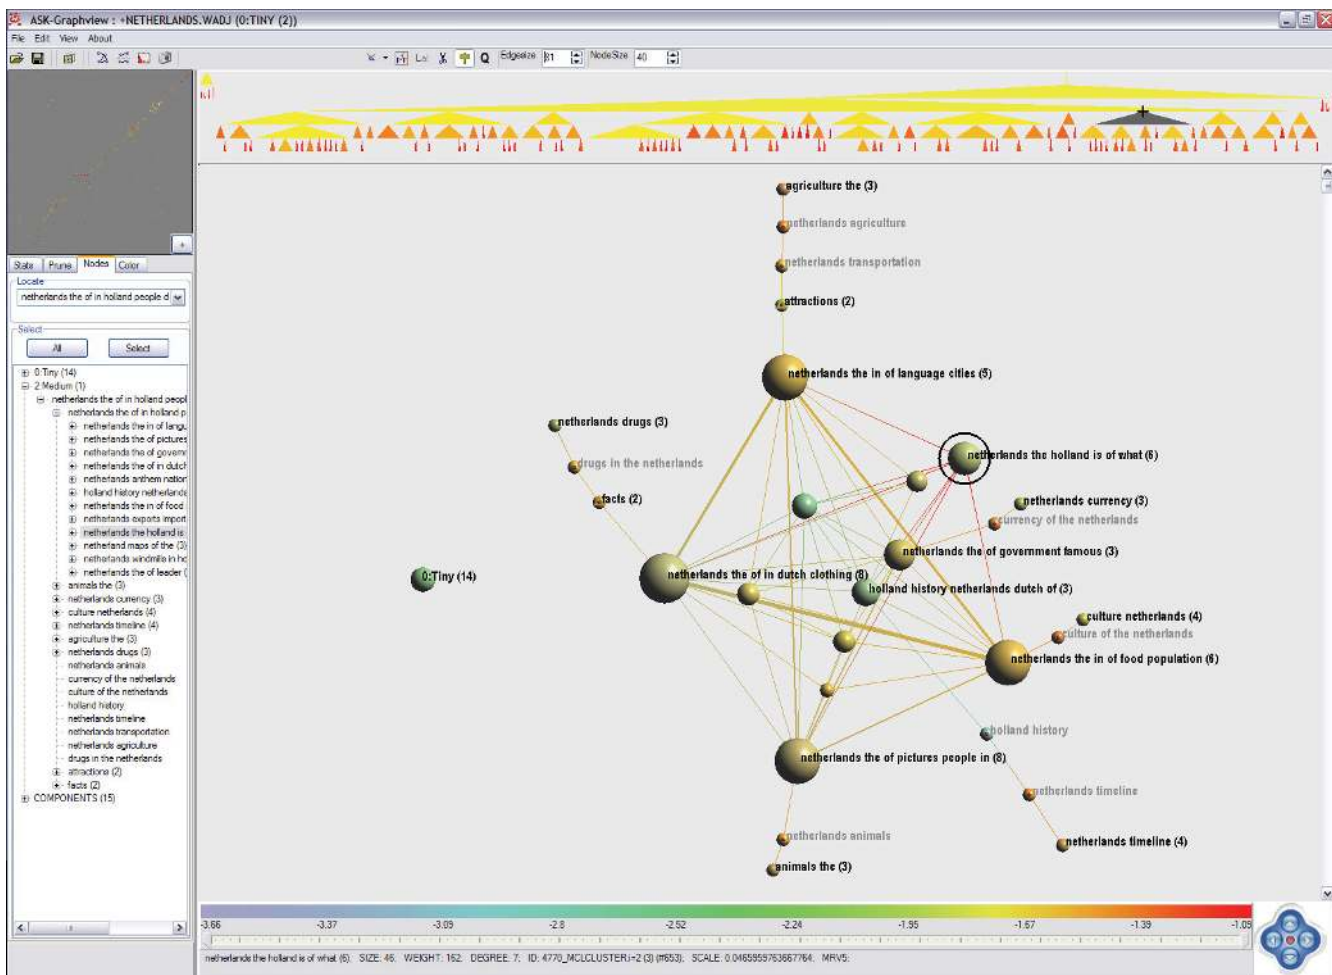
ASK-Graphview : +NETHERLANDS.WADJ (0:TINY (2))

File Edit View About

Edgesize 81 NodeSize 40

Stats Prune Nodes Color

Locate

netherlands the of in holland people d

Select

All Select

0:Tiny (14)
2:Medium (1)
netherlands the of in holland peopl
netherlands the of in holland p
netherlands the in of langu
netherlands the of pictures
netherlands the of govern
netherlands the of in dutch
netherlands anthem nation
holland history netherlands
netherlands the in of food
netherlands exports import
netherlands the holland is
netherland maps of the (3)
netherlands windmills in ho
netherlands the of leader (
animals the (3)
netherlands currency (3)
culture netherlands (4)
netherlands timeline (4)
agriculture the (3)
netherlands drugs (3)
netherlands animals
currency of the netherlands
culture of the netherlands
holland history
netherlands timeline
netherlands transportation
netherlands agriculture
drugs in the netherlands
attractions (2)
facts (2)
COMPONENTS (15)

agriculture the (3)
netherlands agriculture
netherlands transportation
attractions (2)
netherlands the in of language cities (5)
netherlands drugs (3)
drugs in the netherlands
facts (2)
netherlands the holland is of what (6)
netherlands currency (3)
currency of the netherlands
netherlands the of government famous (3)
0:Tiny (14)
netherlands the of in dutch clothing (8)
holland history netherlands dutch of (3)
culture netherlands (4)
culture of the netherlands
netherlands the in of food population (6)
holland history
netherlands the of pictures people in (8)
netherlands timeline
netherlands animals
netherlands timeline (4)
animals the (3)

-3.66 -3.37 -3.09 -2.8 -2.52 -2.24 -1.95 -1.67 -1.39 -1.09

netherlands the holland is of what (6); SIZE: 46; WEIGHT: 152; DEGREE: 7; ID: 4770_MCLCLUSTERi=2 (3) (#653); SCALE: 0.0465595763667764; MRV5: